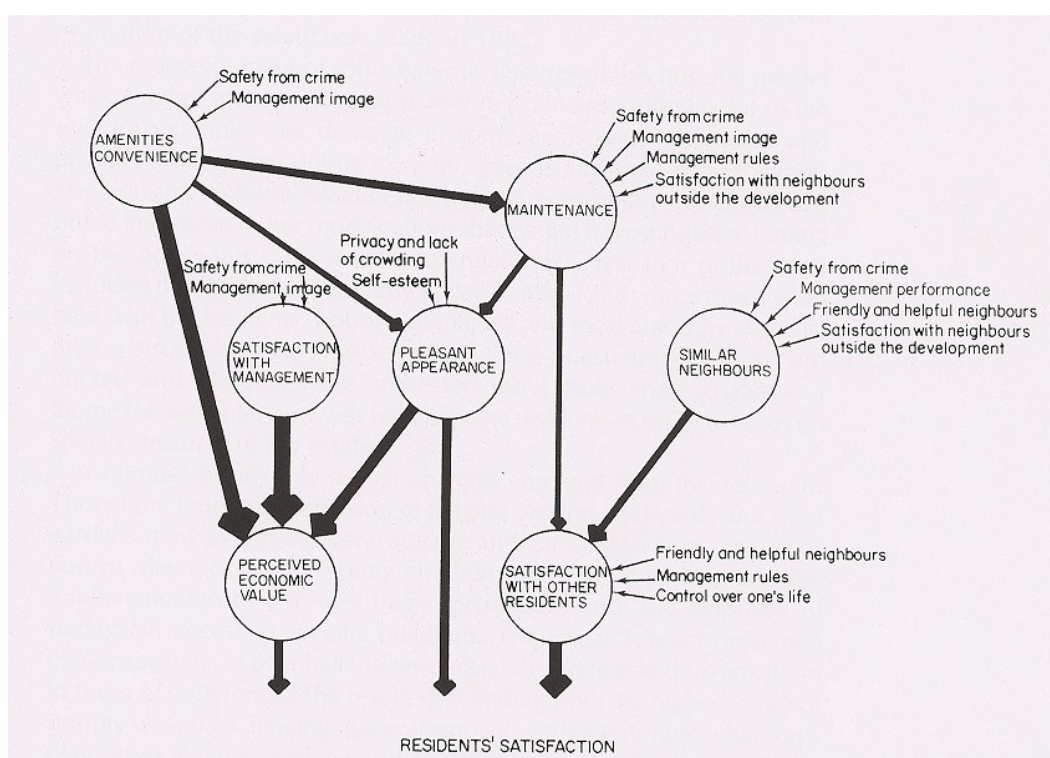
Safety from crime
Management image

AMENITIES CONVENIENCE

Safety from crime
Management image
Management rules
Satisfaction with neighbours outside the development

MAINTENANCE

Privacy and lack of crowding
Self-esteem

Safety fromcrime
Management image

SATISFACTION WITH MANAGEMENT

PLEASANT APPEARANCE

Safety from crime
Management performance
Friendly and helpful neighbours
Satisfaction with neighbours outside the development

SIMILAR NEIGHBOURS

PERCEIVED ECONOMIC VALUE

SATISFACTION WITH OTHER RESIDENTS

Friendly and helpful neighbours
Management rules
Control over one's life

RESIDENTS' SATISFACTION